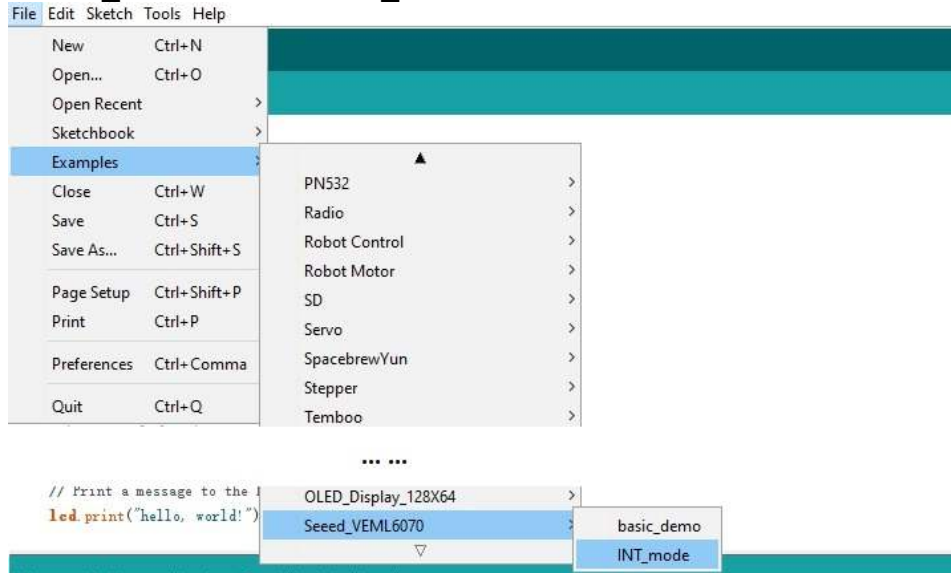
File Edit Sketch Tools Help

New Ctrl+N
Open... Ctrl+O
Open Recent >
Sketchbook >
Examples >
Close Ctrl+W
Save Ctrl+S
Save As... Ctrl+Shift+S
Page Setup Ctrl+Shift+P
Print Ctrl+P
Preferences Ctrl+Comma
Quit Ctrl+Q

▲
PN532 >
Radio >
Robot Control >
Robot Motor >
SD >
Servo >
SpacebrewYun >
Stepper >
Temboo >

... ...

// Print a message to the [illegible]
lcd.print("hello, world!")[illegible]

OLED_Display_128X64 >
Seeed_VEML6070 >
▽

basic_demo
INT_mode